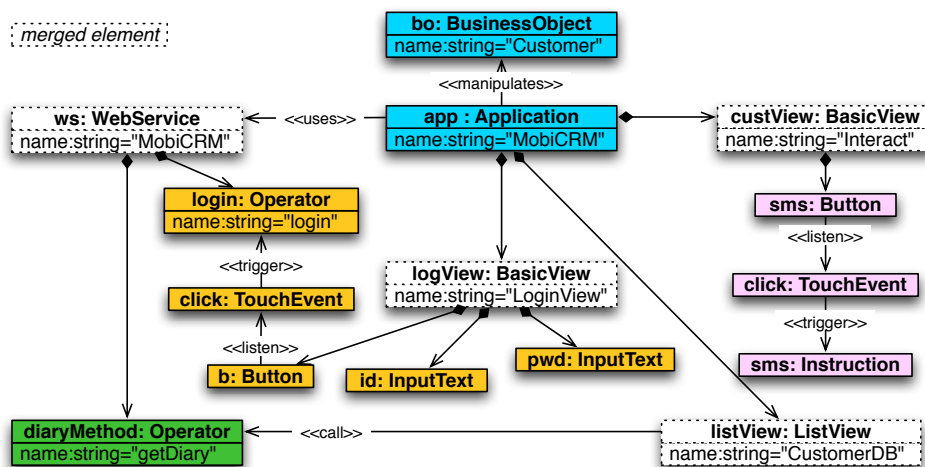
merged element

bo: BusinessObject
name:string="Customer"

<<manipulates>>

ws: WebService
name:string="MobiCRM"

<<uses>>

app : Application
name:string="MobiCRM"

custView: BasicView
name:string="Interact"

login: Operator
name:string="login"

sms: Button

<<listen>>

<<trigger>>

logView: BasicView
name:string="LoginView"

click: TouchEvent

click: TouchEvent

<<trigger>>

<<listen>>

pwd: InputText

sms: Instruction

b: Button

id: InputText

diaryMethod: Operator
name:string="getDiary"

<<call>>

listView: ListView
name:string="CustomerDB"